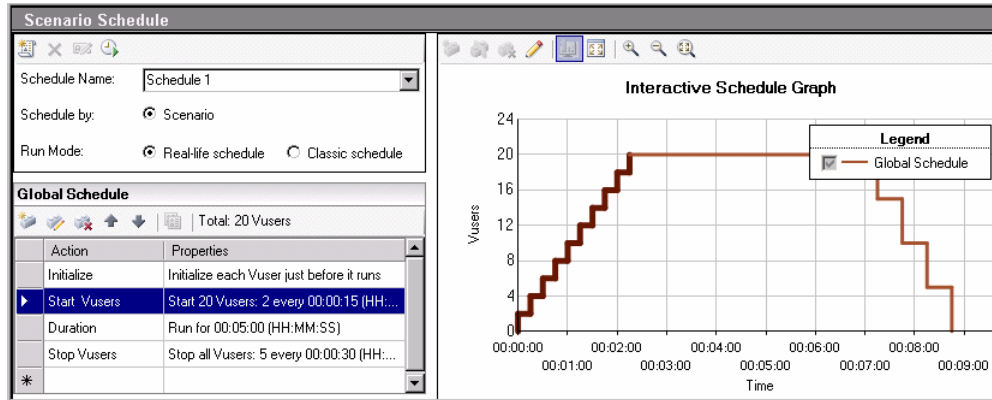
Scenario Schedule

Schedule Name: Schedule 1

Schedule by: Scenario

Run Mode: Real-life schedule Classic schedule

Global Schedule

Total: 20 Vusers

| | Action | Properties |
|---|---|---|
| | Initialize | Initialize each Vuser just before it runs |
| ▶ | Start Vusers | Start 20 Vusers: 2 every 00:00:15 (HH:... |
| | Duration | Run for 00:05:00 (HH:MM:SS) |
| | Stop Vusers | Stop all Vusers: 5 every 00:00:30 (HH:... |
| * | | |

Interactive Schedule Graph

Legend

Global Schedule

Vusers

24
20
16
12
8
4
0

00:00:00
00:01:00
00:02:00
00:03:00
00:04:00
00:05:00
00:06:00
00:07:00
00:08:00
00:09:00

Time